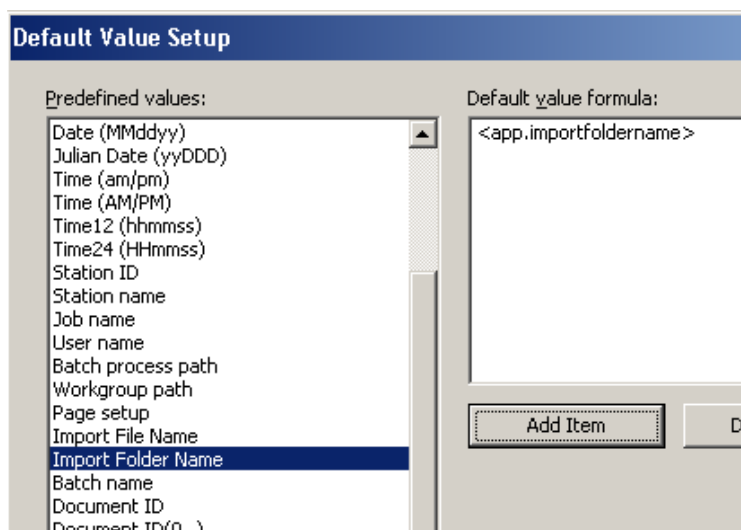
Default Value Setup

Predefined values:

Date (MMddyy)
Julian Date (yyDDD)
Time (am/pm)
Time (AM/PM)
Time12 (hhmmss)
Time24 (HHmmss)
Station ID
Station name
Job name
User name
Batch process path
Workgroup path
Page setup
Import File Name
Import Folder Name
Batch name
Document ID
Document ID(0...)

Default value formula:

<app.importfoldername>

Add Item

D